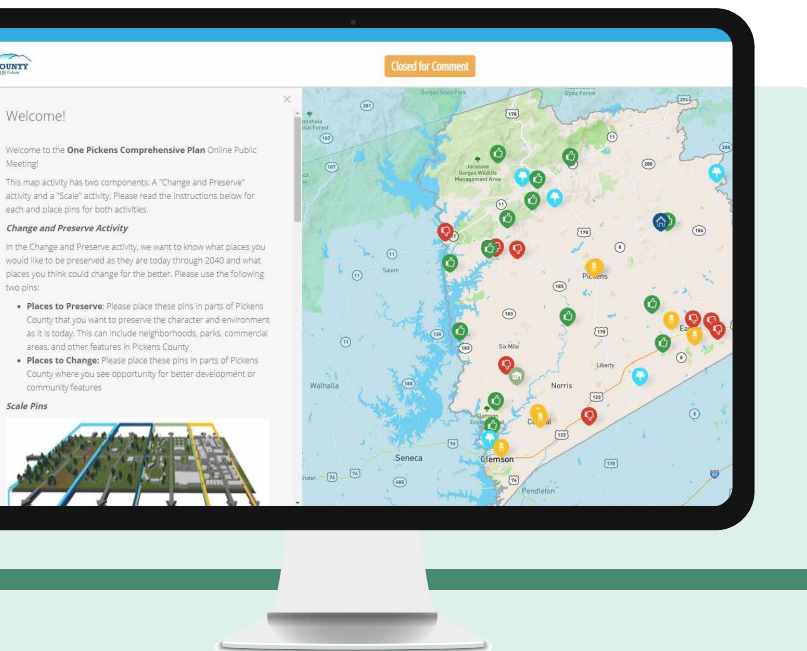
COUNTY

Closed for Comment

Welcome!

Welcome to the **One Pickens Comprehensive Plan** Online Public Meeting!

This map activity has two components: A "Change and Preserve" activity and a "Scale" activity. Please read the instructions below for each and place pins for both activities.

*Change and Preserve Activity*

In the Change and Preserve activity, we want to know what places you would like to be preserved as they are today through 2040 and what places you think could change for the better. Please use the following two pins:

- **Places to Preserve**: Please place these pins in parts of Pickens County that you want to preserve the character and environment as it is today. This can include neighborhoods, parks, commercial areas, and other features in Pickens County
- **Places to Change:** Please place these pins in parts of Pickens County where you see opportunity for better development or community features

*Scale Pins*

Jocassee Gorges Wildlife Management Area

Salem

Pickens

Six Mile

Norris

Liberty

Walhalla

Seneca

Clemson

Central

Pendleton

Easley